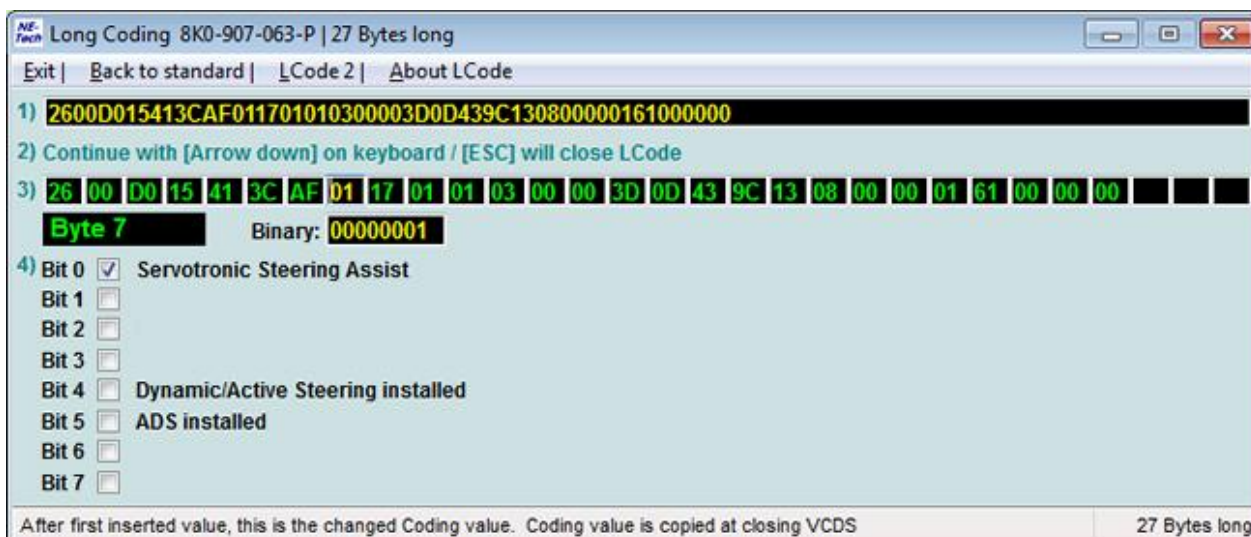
NE-Tech Long Coding 8K0-907-063-P | 27 Bytes long

Exit | Back to standard | LCode 2 | About LCode

1) 2600D015413CAF011701010300003D0D439C130800000161000000

2) Continue with [Arrow down] on keyboard / [ESC] will close LCode

3) 26 00 D0 15 41 3C AF 01 17 01 01 03 00 00 3D 0D 43 9C 13 08 00 00 01 61 00 00 00

Byte 7 Binary: 00000001

4) Bit 0 Servotronic Steering Assist
Bit 1
Bit 2
Bit 3
Bit 4 Dynamic/Active Steering installed
Bit 5 ADS installed
Bit 6
Bit 7

After first inserted value, this is the changed Coding value. Coding value is copied at closing VCDS

27 Bytes long